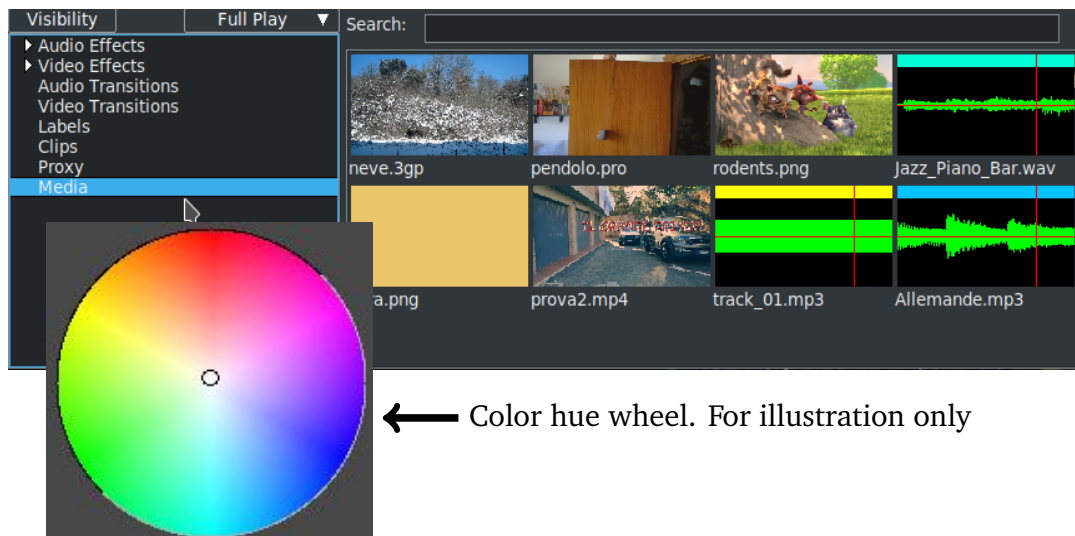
Visibility
Full Play
Search:
Audio Effects
Video Effects
Audio Transitions
Video Transitions
Labels
Clips
Proxy
Media

neve.3gp
pendolo.pro
rodents.png
Jazz_Piano_Bar.wav
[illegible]a.png
prova2.mp4
track_01.mp3
Allemande.mp3

Color hue wheel. For illustration only